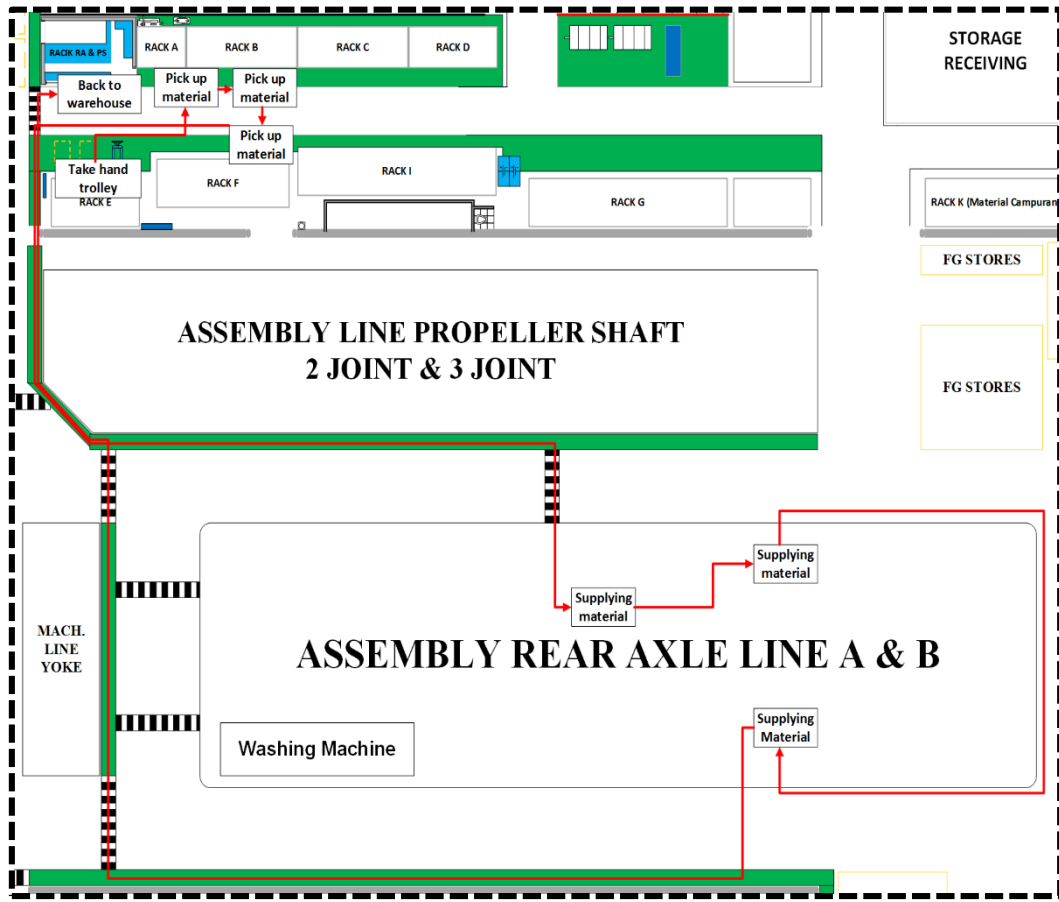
RACK RA & PS

RACK A

RACK B

RACK C

RACK D

STORAGE RECEIVING

Back to warehouse

Pick up material

Pick up material

Pick up material

Take hand trolley

RACK E

RACK F

RACK I

RACK G

RACK K (Material Campuran

FG STORES

ASSEMBLY LINE PROPELLER SHAFT 2 JOINT & 3 JOINT

FG STORES

MACH. LINE YOKE

Supplying material

Supplying material

ASSEMBLY REAR AXLE LINE A & B

Supplying Material

Washing Machine